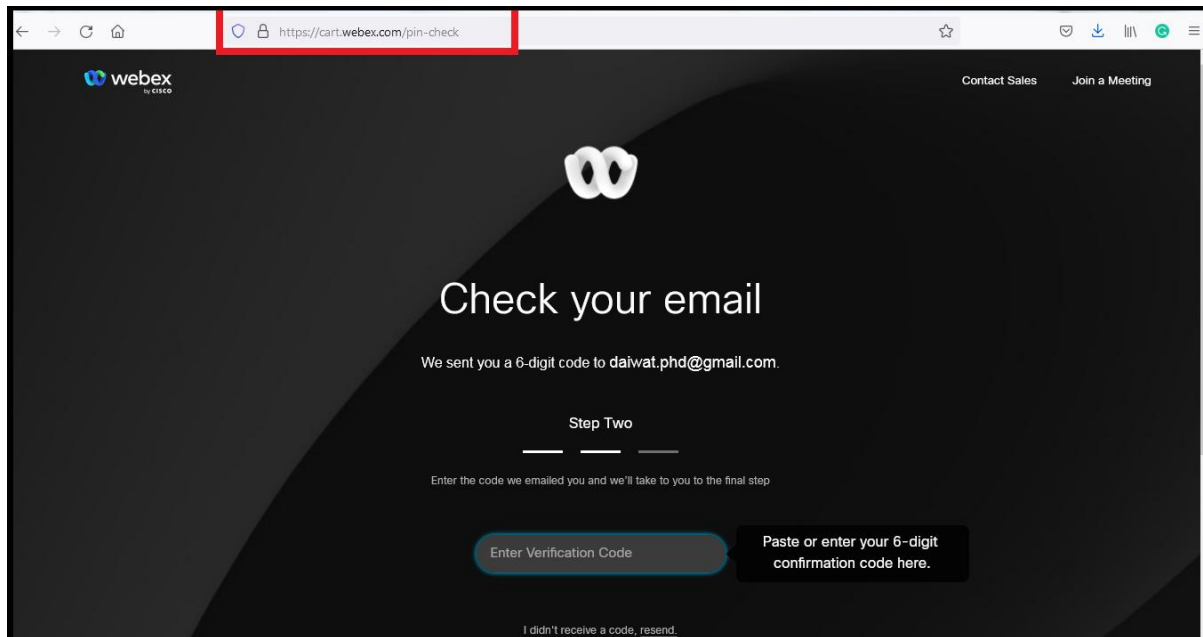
https://cart.webex.com/pin-check

webex by cisco

Contact Sales Join a Meeting

Check your email

We sent you a 6-digit code to daiwat.phd@gmail.com.

Step Two

Enter the code we emailed you and we'll take to you to the final step

Enter Verification Code

Paste or enter your 6-digit confirmation code here.

I didn't receive a code, resend.